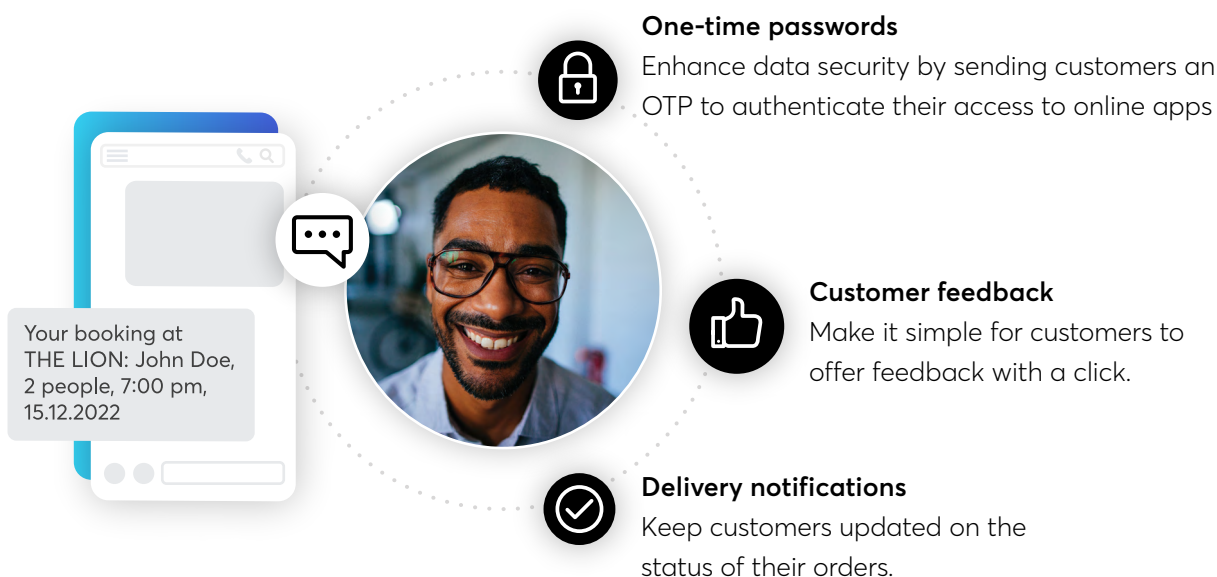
One-time passwords
Enhance data security by sending customers an OTP to authenticate their access to online apps

Your booking at THE LION: John Doe, 2 people, 7:00 pm, 15.12.2022

Customer feedback
Make it simple for customers to offer feedback with a click.

Delivery notifications
Keep customers updated on the status of their orders.